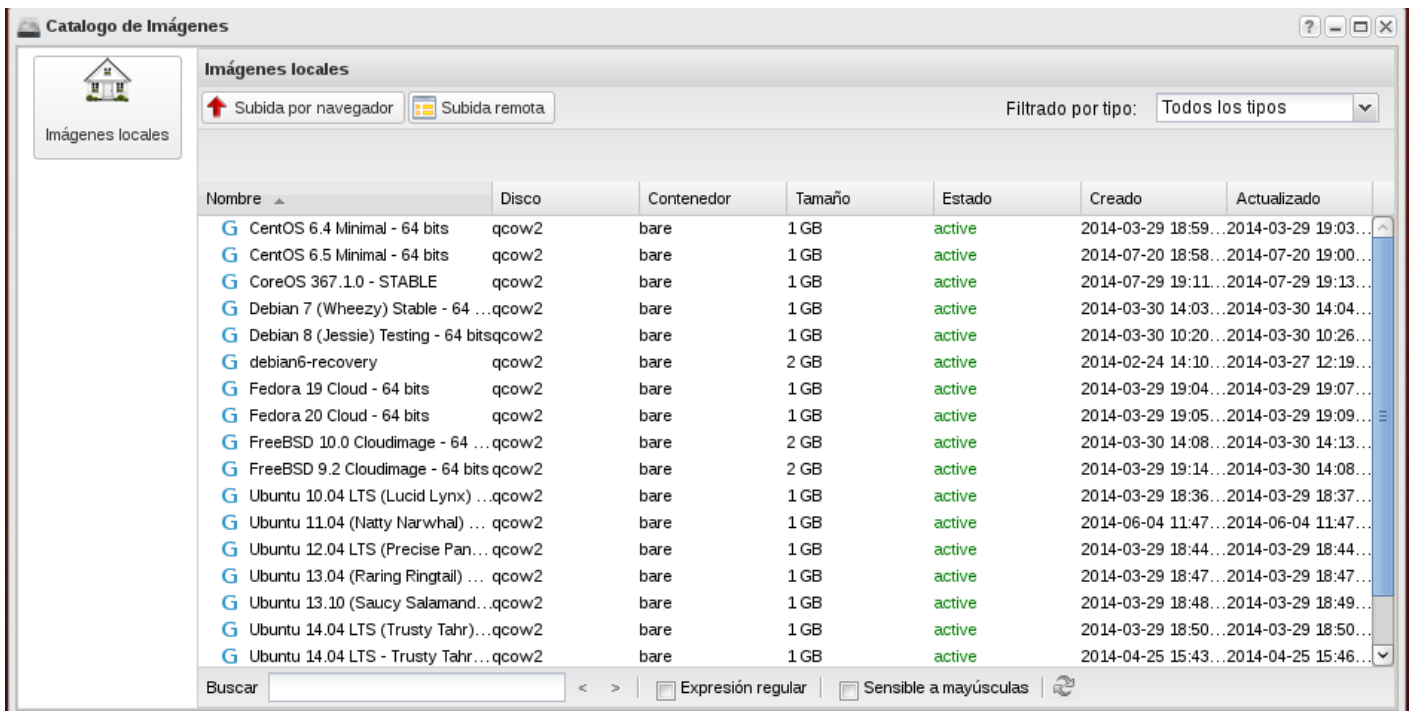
Catalogo de Imágenes

?

Imágenes locales

Imágenes locales

Subida por navegador | Subida remota | Filtrado por tipo: | Todos los tipos

| Nombre | Disco | Contenedor | Tamaño | Estado | Creado | Actualizado |
|---|---|---|---|---|---|---|
| G CentOS 6.4 Minimal - 64 bits | qcow2 | bare | 1 GB | active | 2014-03-29 18:59... | 2014-03-29 19:03... |
| G CentOS 6.5 Minimal - 64 bits | qcow2 | bare | 1 GB | active | 2014-07-20 18:58... | 2014-07-20 19:00... |
| G CoreOS 367.1.0 - STABLE | qcow2 | bare | 1 GB | active | 2014-07-29 19:11... | 2014-07-29 19:13... |
| G Debian 7 (Wheezy) Stable - 64 ... | qcow2 | bare | 1 GB | active | 2014-03-30 14:03... | 2014-03-30 14:04... |
| G Debian 8 (Jessie) Testing - 64 bits | qcow2 | bare | 1 GB | active | 2014-03-30 10:20... | 2014-03-30 10:26... |
| G debian6-recovery | qcow2 | bare | 2 GB | active | 2014-02-24 14:10... | 2014-03-27 12:19... |
| G Fedora 19 Cloud - 64 bits | qcow2 | bare | 1 GB | active | 2014-03-29 19:04... | 2014-03-29 19:07... |
| G Fedora 20 Cloud - 64 bits | qcow2 | bare | 1 GB | active | 2014-03-29 19:05... | 2014-03-29 19:09... |
| G FreeBSD 10.0 Cloudimage - 64 ... | qcow2 | bare | 2 GB | active | 2014-03-30 14:08... | 2014-03-30 14:13... |
| G FreeBSD 9.2 Cloudimage - 64 bits | qcow2 | bare | 2 GB | active | 2014-03-29 19:14... | 2014-03-30 14:08... |
| G Ubuntu 10.04 LTS (Lucid Lynx) ... | qcow2 | bare | 1 GB | active | 2014-03-29 18:36... | 2014-03-29 18:37... |
| G Ubuntu 11.04 (Natty Narwhal) ... | qcow2 | bare | 1 GB | active | 2014-06-04 11:47... | 2014-06-04 11:47... |
| G Ubuntu 12.04 LTS (Precise Pan... | qcow2 | bare | 1 GB | active | 2014-03-29 18:44... | 2014-03-29 18:44... |
| G Ubuntu 13.04 (Raring Ringtail) ... | qcow2 | bare | 1 GB | active | 2014-03-29 18:47... | 2014-03-29 18:47... |
| G Ubuntu 13.10 (Saucy Salamand... | qcow2 | bare | 1 GB | active | 2014-03-29 18:48... | 2014-03-29 18:49... |
| G Ubuntu 14.04 LTS (Trusty Tahr)... | qcow2 | bare | 1 GB | active | 2014-03-29 18:50... | 2014-03-29 18:50... |
| G Ubuntu 14.04 LTS - Trusty Tahr... | qcow2 | bare | 1 GB | active | 2014-04-25 15:43... | 2014-04-25 15:46... |

Buscar | < > | Expresión regular | Sensible a mayúsculas